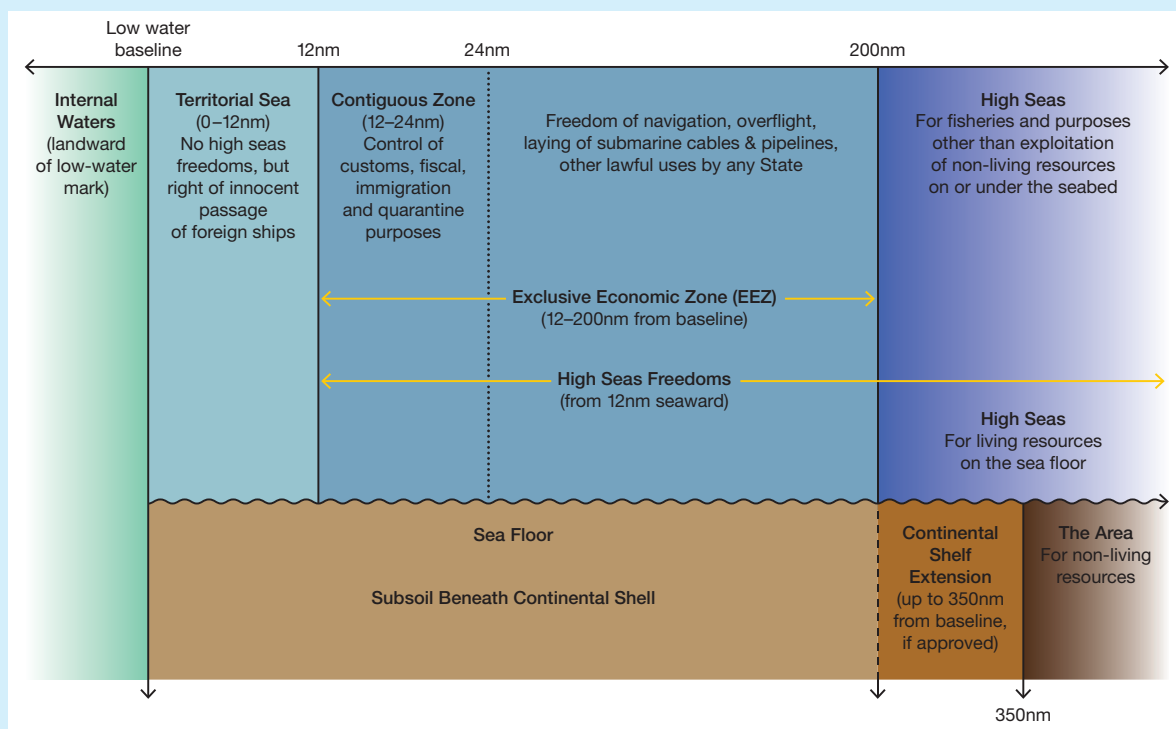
Low water baseline

12nm

24nm

200nm

Internal Waters (landward of low-water mark)

Territorial Sea (0–12nm) No high seas freedoms, but right of innocent passage of foreign ships

Contiguous Zone (12–24nm) Control of customs, fiscal, immigration and quarantine purposes

Freedom of navigation, overflight, laying of submarine cables & pipelines, other lawful uses by any State

High Seas For fisheries and purposes other than exploitation of non-living resources on or under the seabed

Exclusive Economic Zone (EEZ) (12–200nm from baseline)

High Seas Freedoms (from 12nm seaward)

High Seas For living resources on the sea floor

Sea Floor

Subsoil Beneath Continental Shell

Continental Shelf Extension (up to 350nm from baseline, if approved)

The Area For non-living resources

350nm